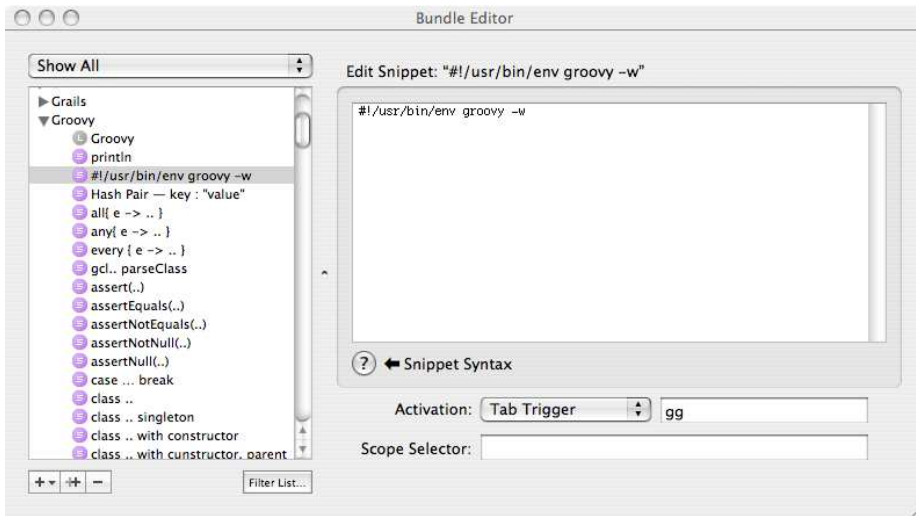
Bundle Editor

Show All

Grails
Groovy
Groovy
println
#!/usr/bin/env groovy -w
Hash Pair — key : "value"
all{ e -> .. }
any{ e -> .. }
every { e -> .. }
gcl.. parseClass
assert(..)
assertEquals(..)
assertNotEquals(..)
assertNotNull(..)
assertNull(..)
case ... break
class ..
class .. singleton
class .. with constructor
class .. with cunstructor, parent

+ ⁜ −
Filter List...

Edit Snippet: "#!/usr/bin/env groovy -w"

#!/usr/bin/env groovy -w

? ← Snippet Syntax

Activation: Tab Trigger gg

Scope Selector: